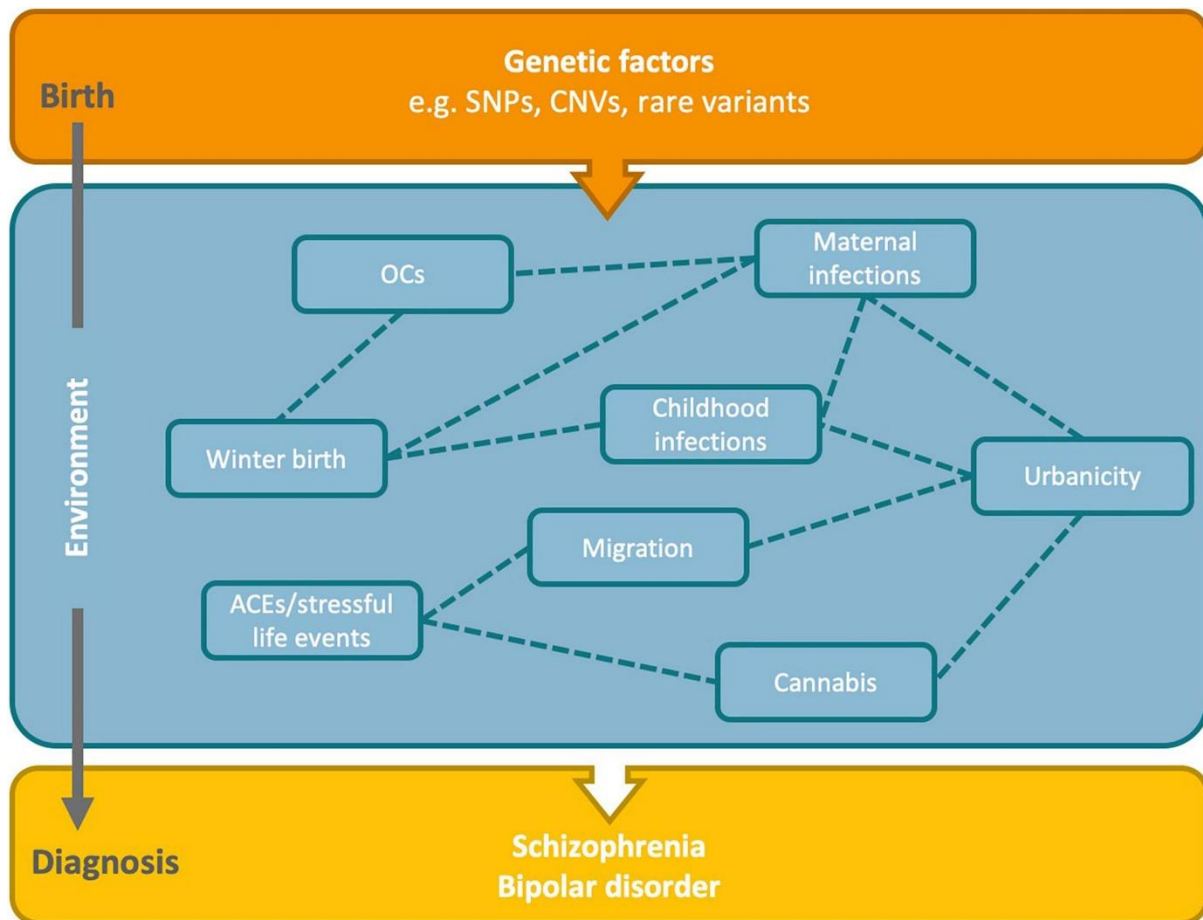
Birth

Genetic factors
e.g. SNPs, CNVs, rare variants

Environment

OCs

Maternal infections

Childhood infections

Winter birth

Urbanicity

Migration

ACEs/stressful life events

Cannabis

Diagnosis

Schizophrenia
Bipolar disorder